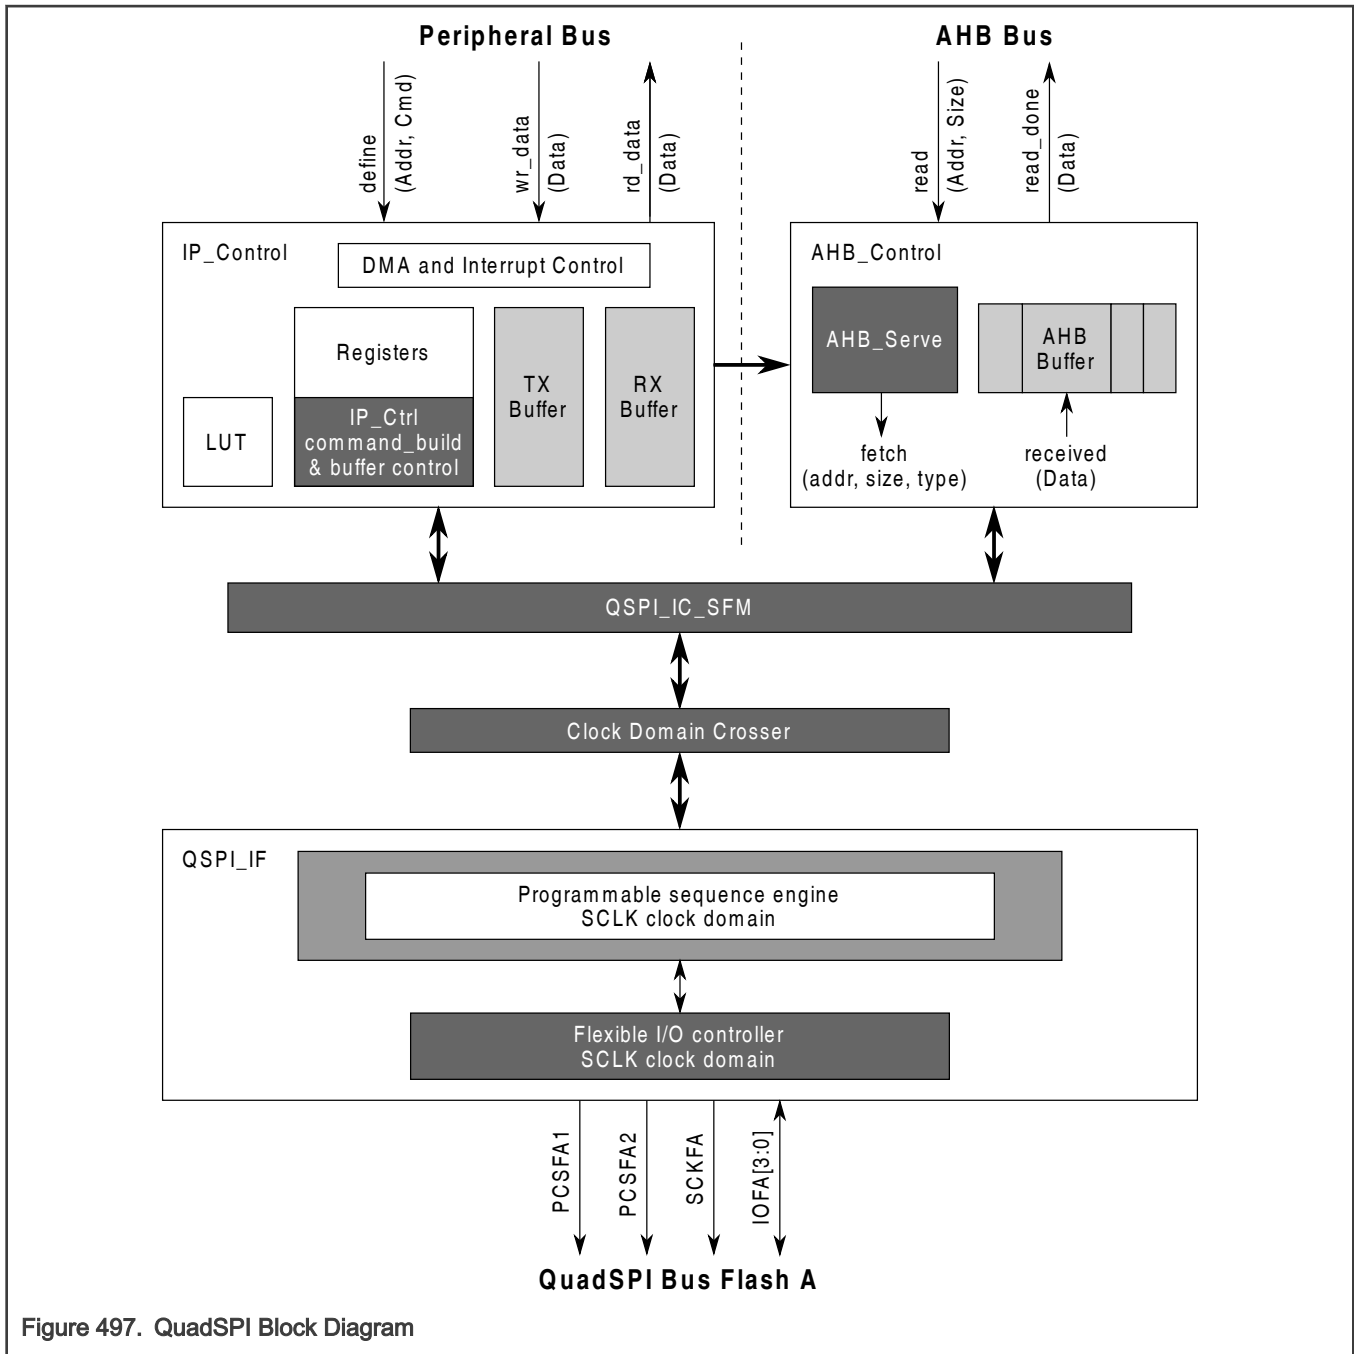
Peripheral Bus

AHB Bus

define (Addr, Cmd)

wr_data (Data)

rd_data (Data)

read (Addr, Size)

read_done (Data)

IP_Control

DMA and Interrupt Control

Registers

IP_Ctrl command_build & buffer control

LUT

TX Buffer

RX Buffer

AHB_Control

AHB_Serve

AHB Buffer

fetch (addr, size, type)

received (Data)

QSPI_IC_SFM

Clock Domain Crosser

QSPI_IF

Programmable sequence engine SCLK clock domain

Flexible I/O controller SCLK clock domain

PCSFA1

PCSFA2

SCKFA

IOFA[3:0]

QuadSPI Bus Flash A

Figure 497. QuadSPI Block Diagram